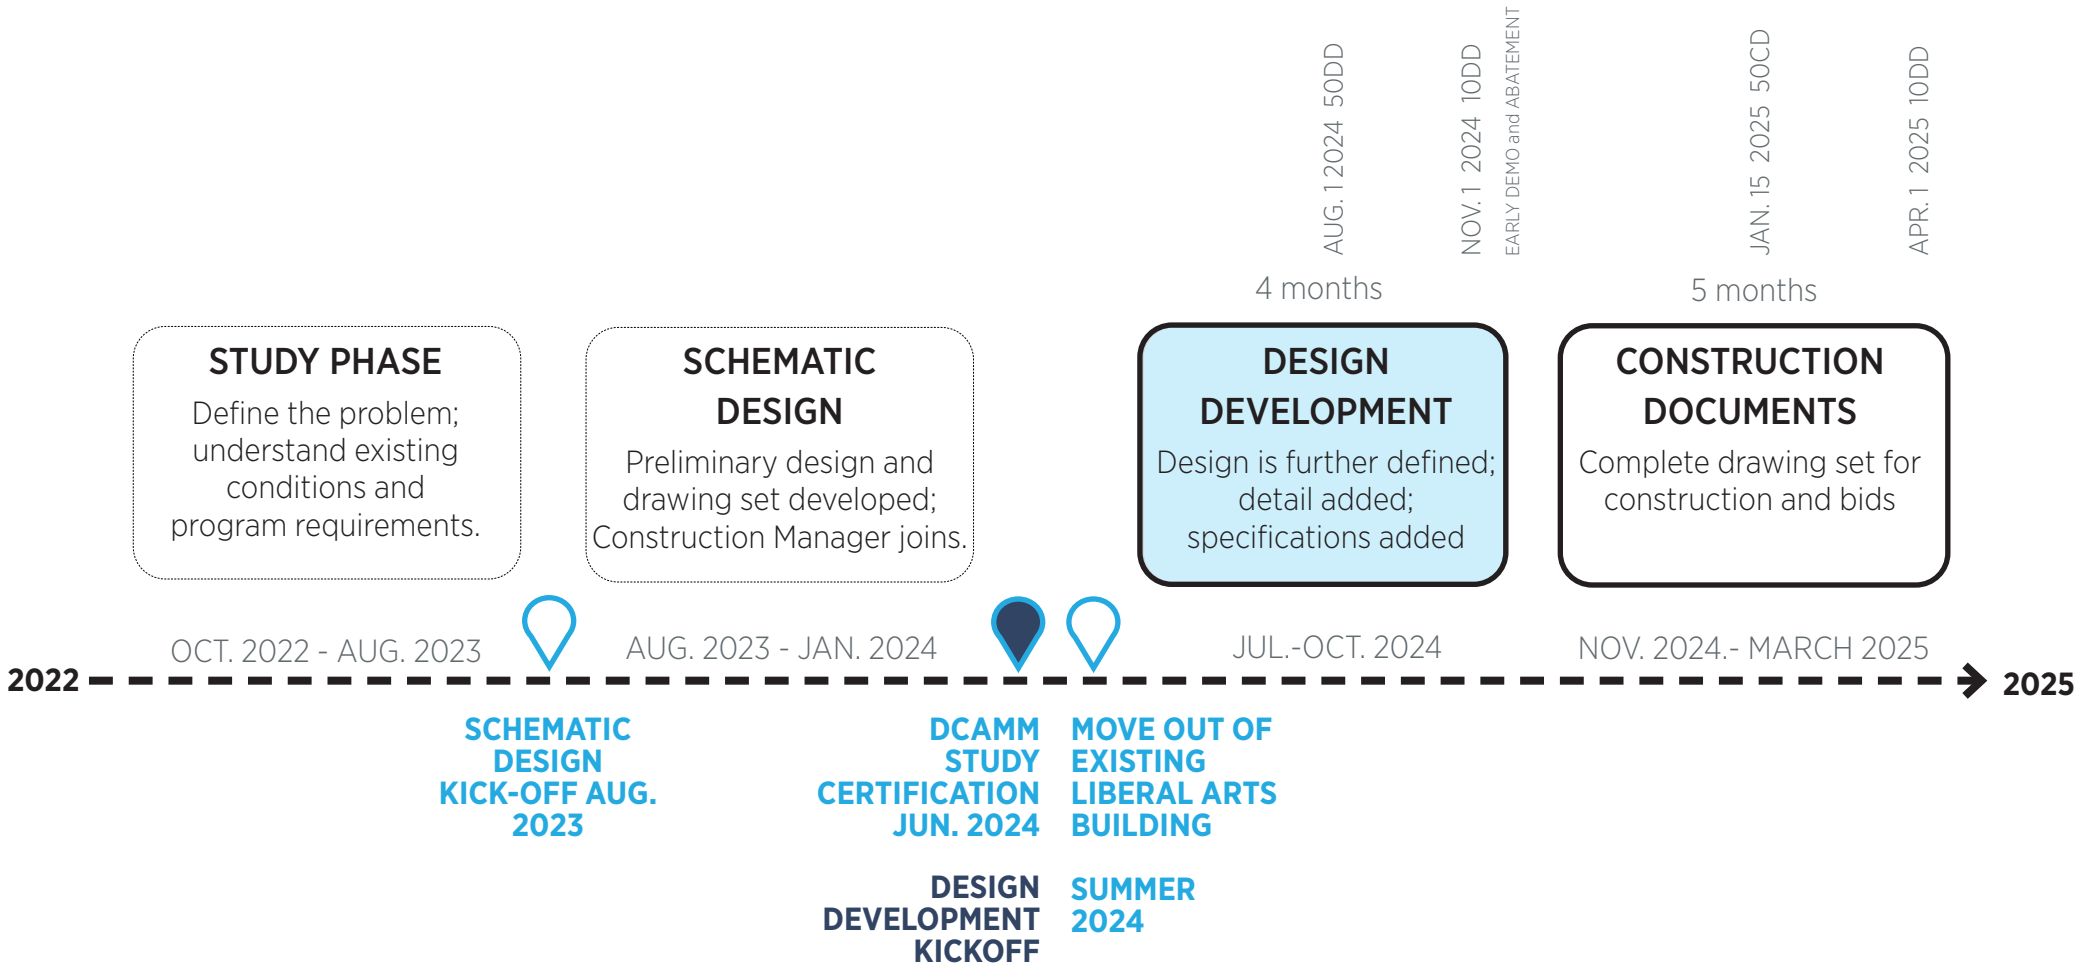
AUG. 1 2024 50DD

NOV. 1 2024 10DD
EARLY DEMO and ABATEMENT

JAN. 15 2025 50CD

APR. 1 2025 10DD

4 months

5 months

STUDY PHASE
Define the problem; understand existing conditions and program requirements.

SCHEMATIC DESIGN
Preliminary design and drawing set developed; Construction Manager joins.

DESIGN DEVELOPMENT
Design is further defined; detail added; specifications added

CONSTRUCTION DOCUMENTS
Complete drawing set for construction and bids

OCT. 2022 - AUG. 2023

AUG. 2023 - JAN. 2024

JUL.-OCT. 2024

NOV. 2024.- MARCH 2025

2022

2025

SCHEMATIC DESIGN KICK-OFF AUG. 2023

DCAMM STUDY CERTIFICATION JUN. 2024

MOVE OUT OF EXISTING LIBERAL ARTS BUILDING

DESIGN DEVELOPMENT KICKOFF

SUMMER 2024